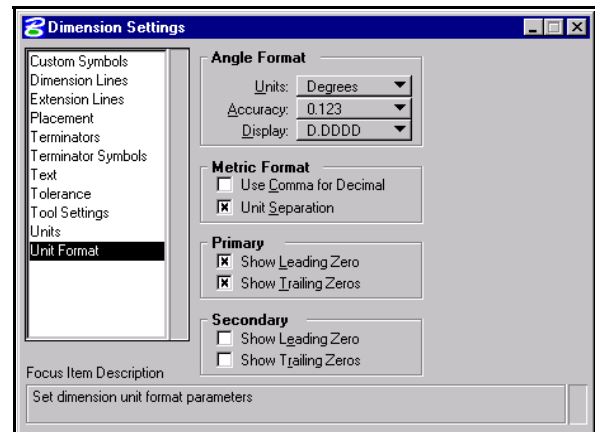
Dimension Settings

Custom Symbols
Dimension Lines
Extension Lines
Placement
Terminators
Terminator Symbols
Text
Tolerance
Tool Settings
Units
Unit Format

Angle Format
Units: Degrees
Accuracy: 0.123
Display: D.DDDD

Metric Format
Use Comma for Decimal
Unit Separation

Primary
Show Leading Zero
Show Trailing Zeros

Secondary
Show Leading Zero
Show Trailing Zeros

Focus Item Description
Set dimension unit format parameters